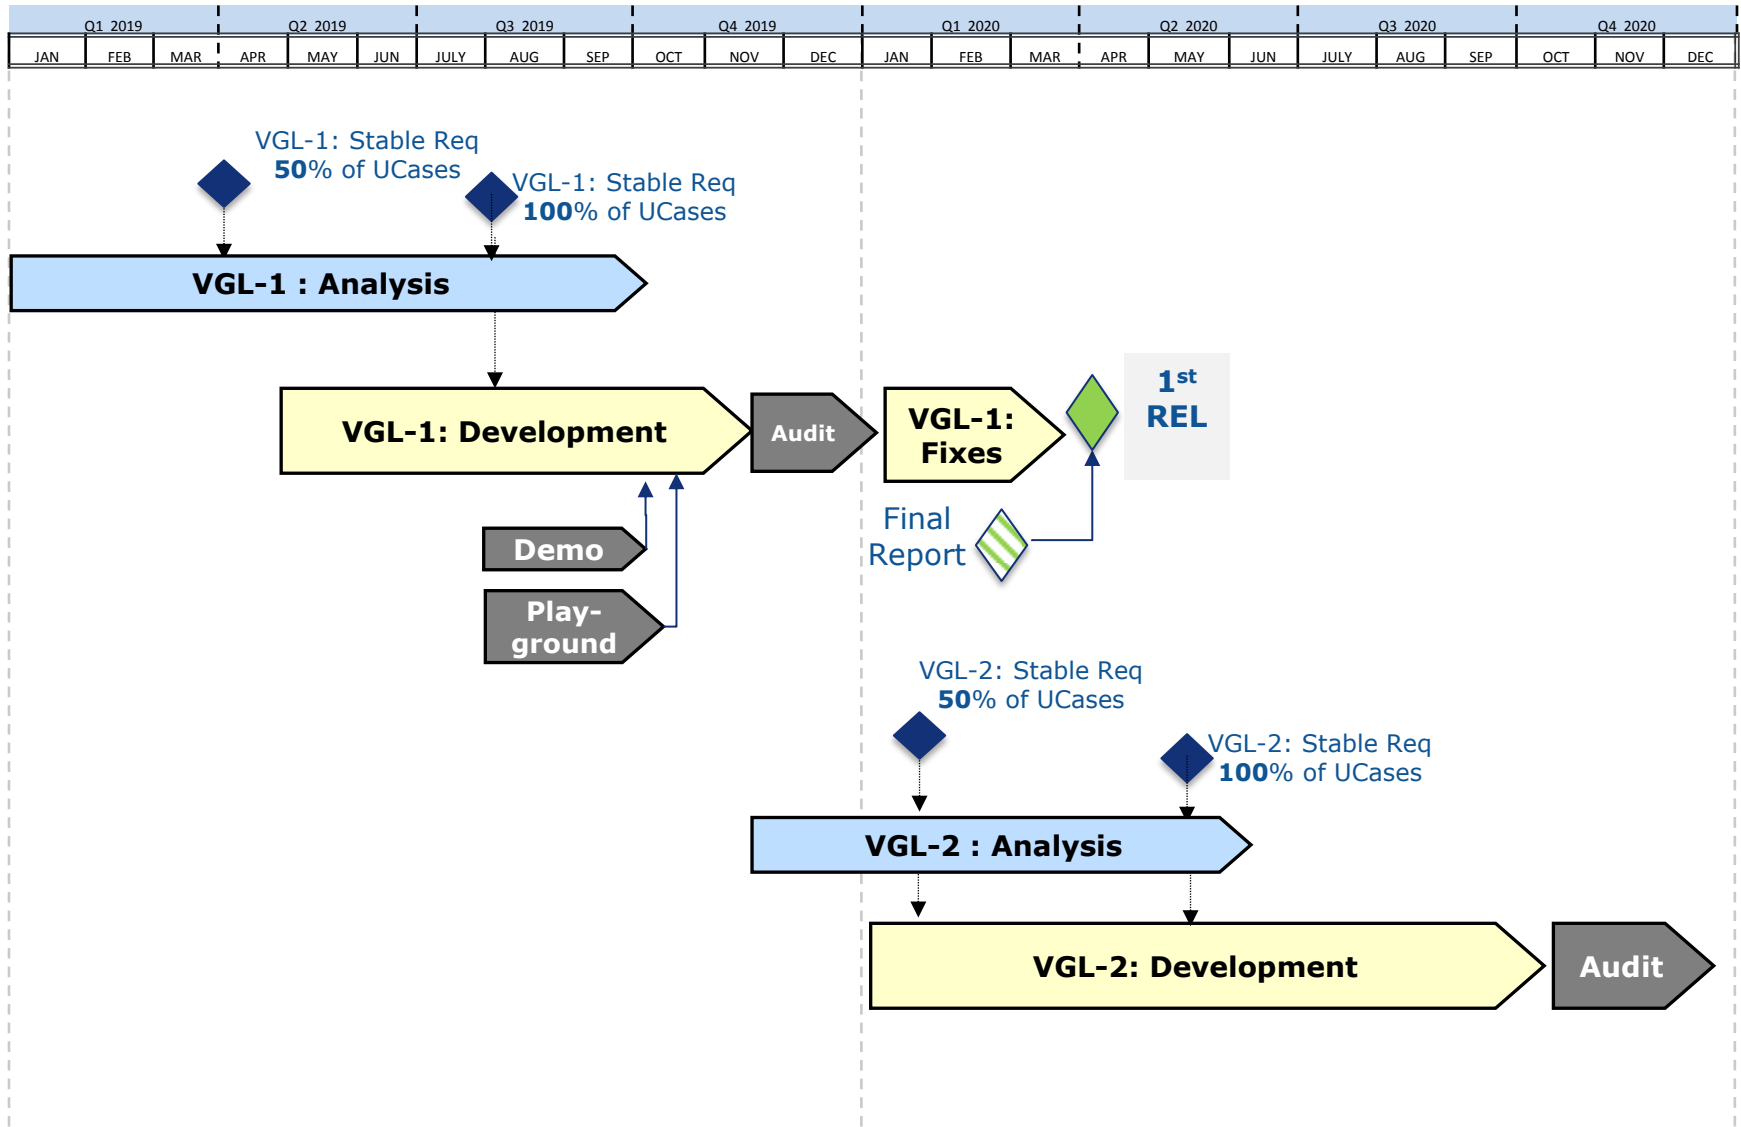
| Q1 2019 | | | Q2 2019 | | | Q3 2019 | | | Q4 2019 | | | Q1 2020 | | | Q2 2020 | | | Q3 2020 | | | Q4 2020 | | |
|---|---|---|---|---|---|---|---|---|---|---|---|---|---|---|---|---|---|---|---|---|---|---|---|
| JAN | FEB | MAR | APR | MAY | JUN | JULY | AUG | SEP | OCT | NOV | DEC | JAN | FEB | MAR | APR | MAY | JUN | JULY | AUG | SEP | OCT | NOV | DEC |

VGL-1: Stable Req
50% of UCases

VGL-1: Stable Req
100% of UCases

VGL-1 : Analysis

VGL-1: Development

Audit

VGL-1: Fixes

1st REL

Demo

Play-ground

Final Report

VGL-2: Stable Req
50% of UCases

VGL-2: Stable Req
100% of UCases

VGL-2 : Analysis

VGL-2: Development

Audit